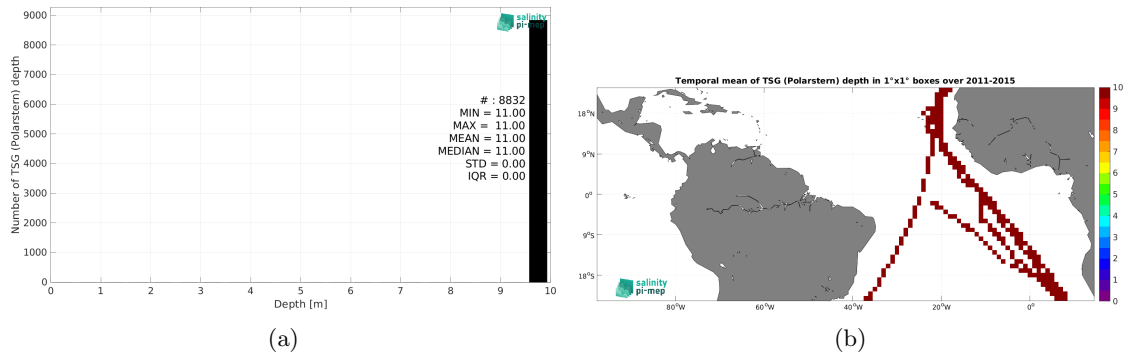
9000
8000
7000
6000
5000
4000
3000
2000
1000
0
Number of TSG (Polarstern) depth
0 1 2 3 4 5 6 7 8 9 10
Depth [m]
salinity pi-mep
# : 8832
MIN = 11.00
MAX = 11.00
MEAN = 11.00
MEDIAN = 11.00
STD = 0.00
IQR = 0.00

(a)

Temporal mean of TSG (Polarstern) depth in 1°x1° boxes over 2011-2015
18°N
9°N
0°
9°S
18°S
80°W 60°W 40°W 20°W 0°
salinity pi-mep
10
9
8
7
6
5
4
3
2
1
0

(b)